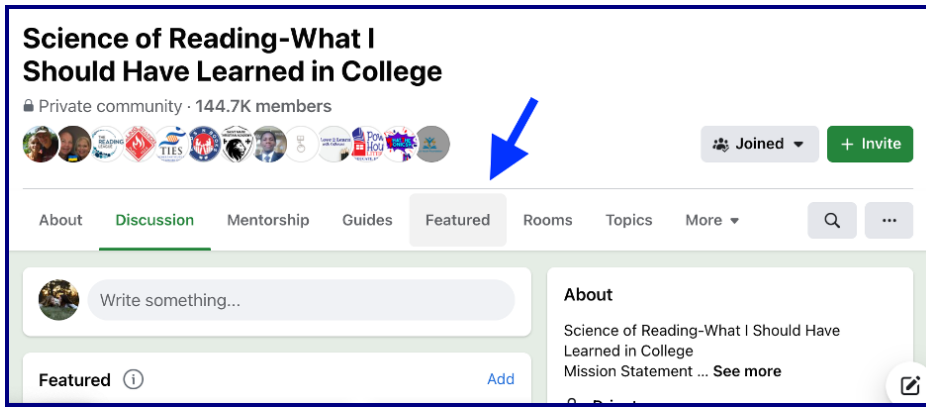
Science of Reading-What I Should Have Learned in College

Private community · 144.7K members

Joined

+ Invite

About Discussion Mentorship Guides Featured Rooms Topics More

Write something...

Featured

Add

About

Science of Reading-What I Should Have Learned in College
Mission Statement ... See more